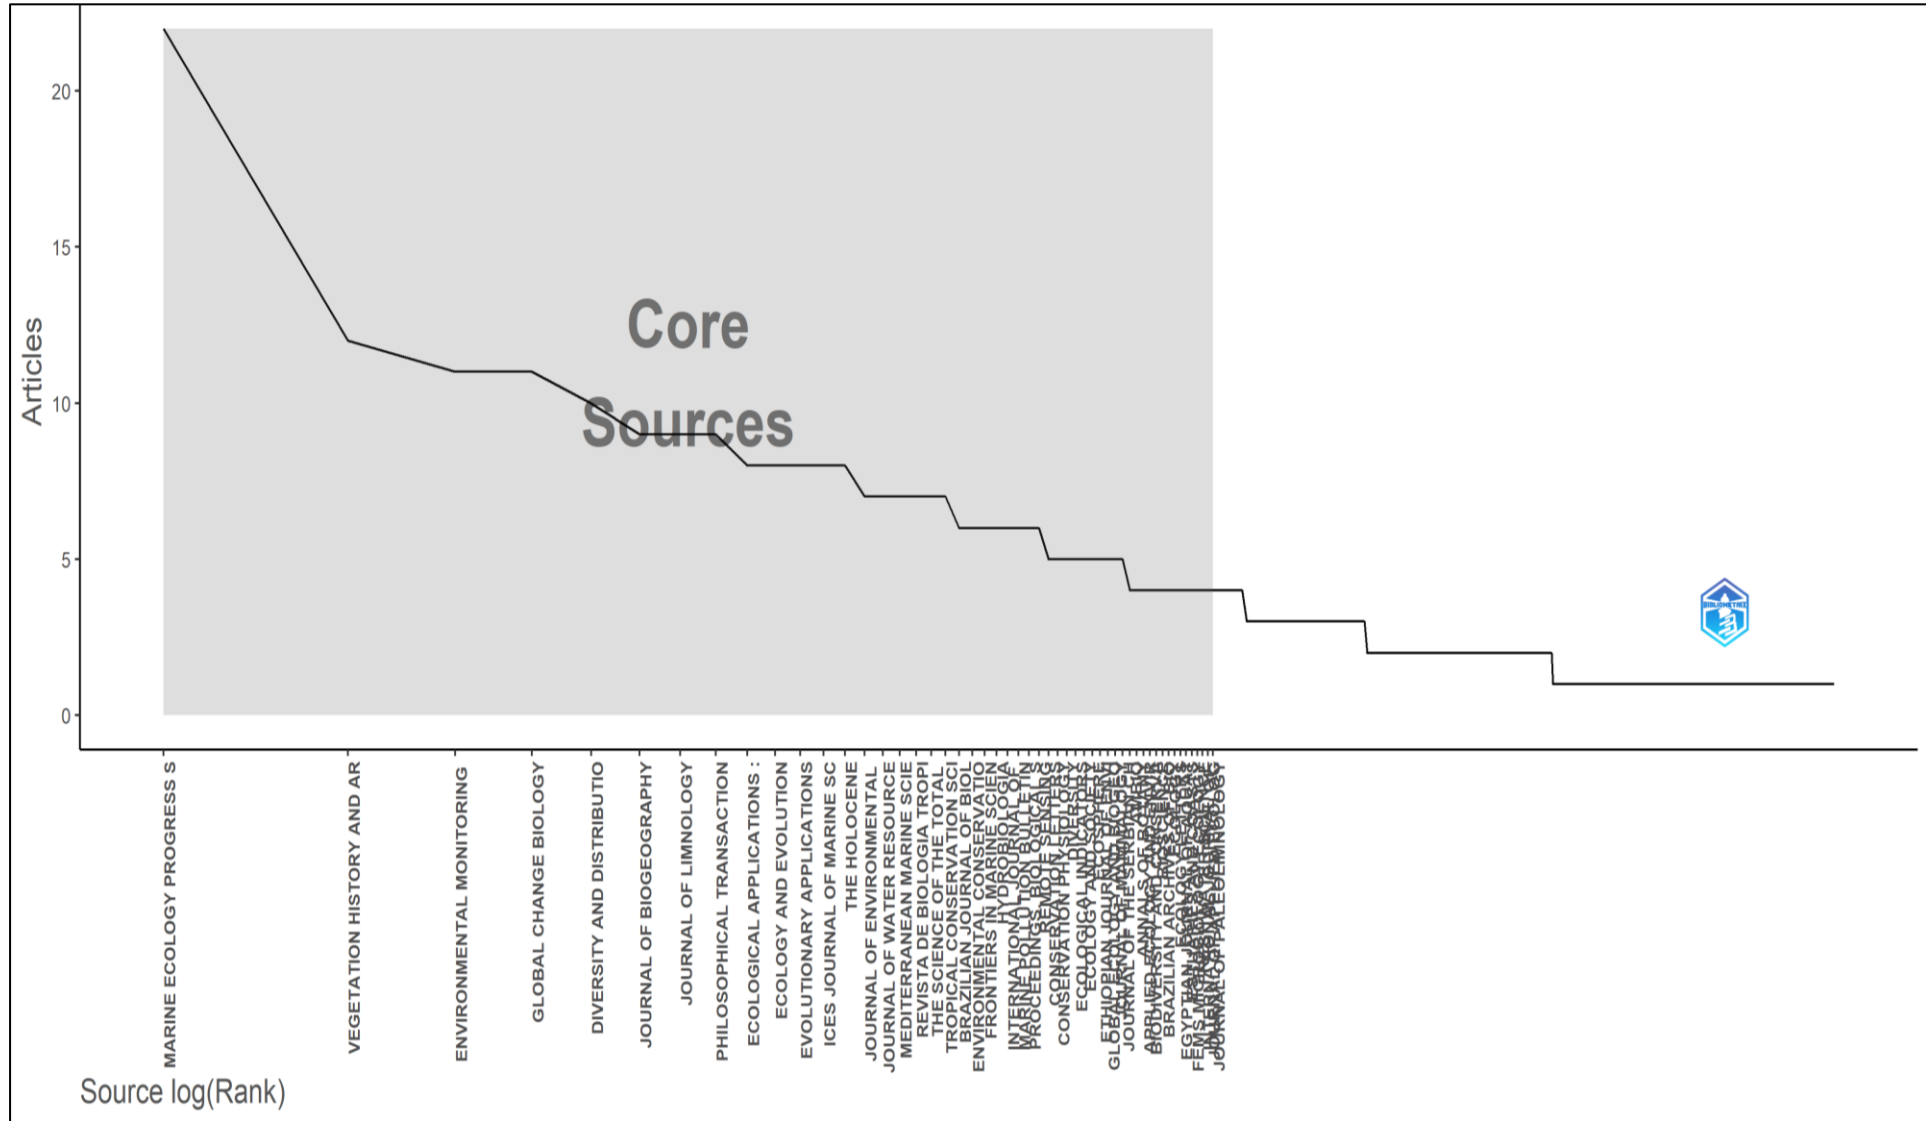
20
15
10
5
0

Articles

Core
Sources

MARINE ECOLOGY PROGRESS S
VEGETATION HISTORY AND AR
ENVIRONMENTAL MONITORING
GLOBAL CHANGE BIOLOGY
DIVERSITY AND DISTRIBUTIO
JOURNAL OF BIOGEOGRAPHY
JOURNAL OF LIMNOLOGY
PHILOSOPHICAL TRANSACTION
ECOLOGICAL APPLICATIONS :
ECOLOGY AND EVOLUTION
EVOLUTIONARY APPLICATIONS
ICES JOURNAL OF MARINE SC
THE HOLOCENE
JOURNAL OF ENVIRONMENTAL
JOURNAL OF WATER RESOURCE
MEDITERRANEAN MARINE SCIE
REVISTA DE BIOLOGIA TROPI
THE SCIENCE OF THE TOTAL
TROPICAL CONSERVATION SCI
BRAZILIAN JOURNAL OF BIOL
ENVIRONMENTAL CONSERVATIO
FRONTIERS IN MARINE SCIEN
HYDROBIOLOGIA
INTERNATIONAL JOURNAL OF
MARINE POLLUTION BULLETIN
PROCEEDINGS BIOLOGICAL
REMOTE SENSING
CONSERVATION LETTERS
CONSERVATION PHYSIOLOGY
DIVERSITY
ECOLOGICAL INDICATORS
ECOLOGY AND SOCIETY
ECOSPHERE
ETHIOPIAN JOURNAL
GLOBAL ECOLOGY AND BIOGEO
JOURNAL OF THE
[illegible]
ANNALS OF BOTANY
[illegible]
BIODIVERSITY AND CONSERVATION
BRAZILIAN ARCHIVES
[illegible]
EGYPTIAN JOURNAL
FEMS MICROBIOLOGY
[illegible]
JOURNAL OF PALEOLIMNOLOGY

Source log(Rank)